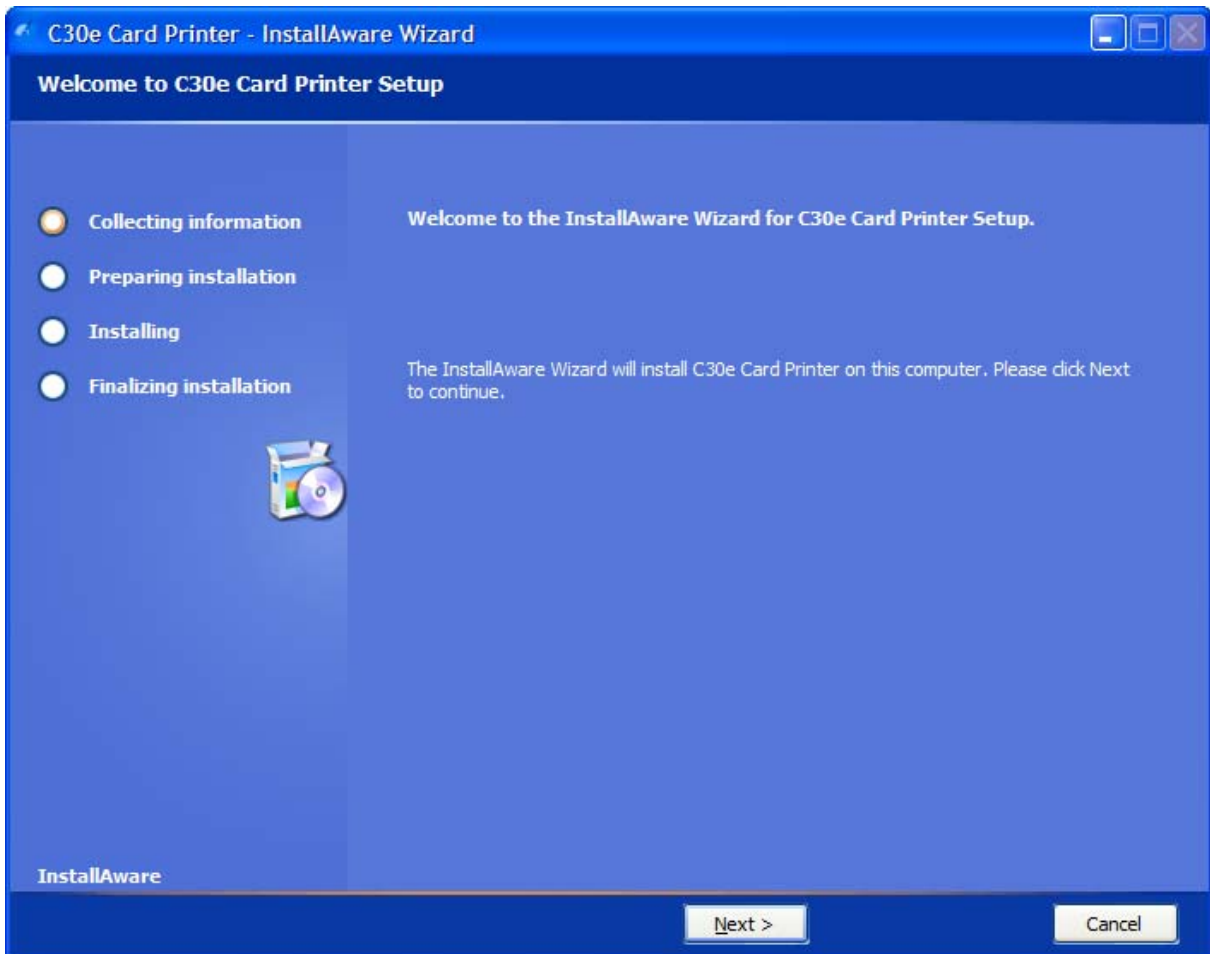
C30e Card Printer - InstallAware Wizard

Welcome to C30e Card Printer Setup

Collecting information

Preparing installation

Installing

Finalizing installation

Welcome to the InstallAware Wizard for C30e Card Printer Setup.

The InstallAware Wizard will install C30e Card Printer on this computer. Please click Next to continue.

InstallAware

Next >

Cancel